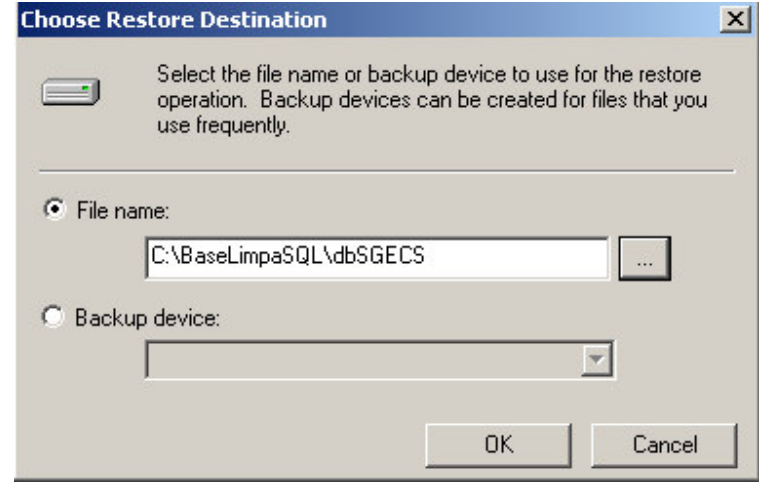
Choose Restore Destination

Select the file name or backup device to use for the restore operation. Backup devices can be created for files that you use frequently.

File name:

C:\BaseLimpaSQL\dbSGECS

...

Backup device:

OK

Cancel